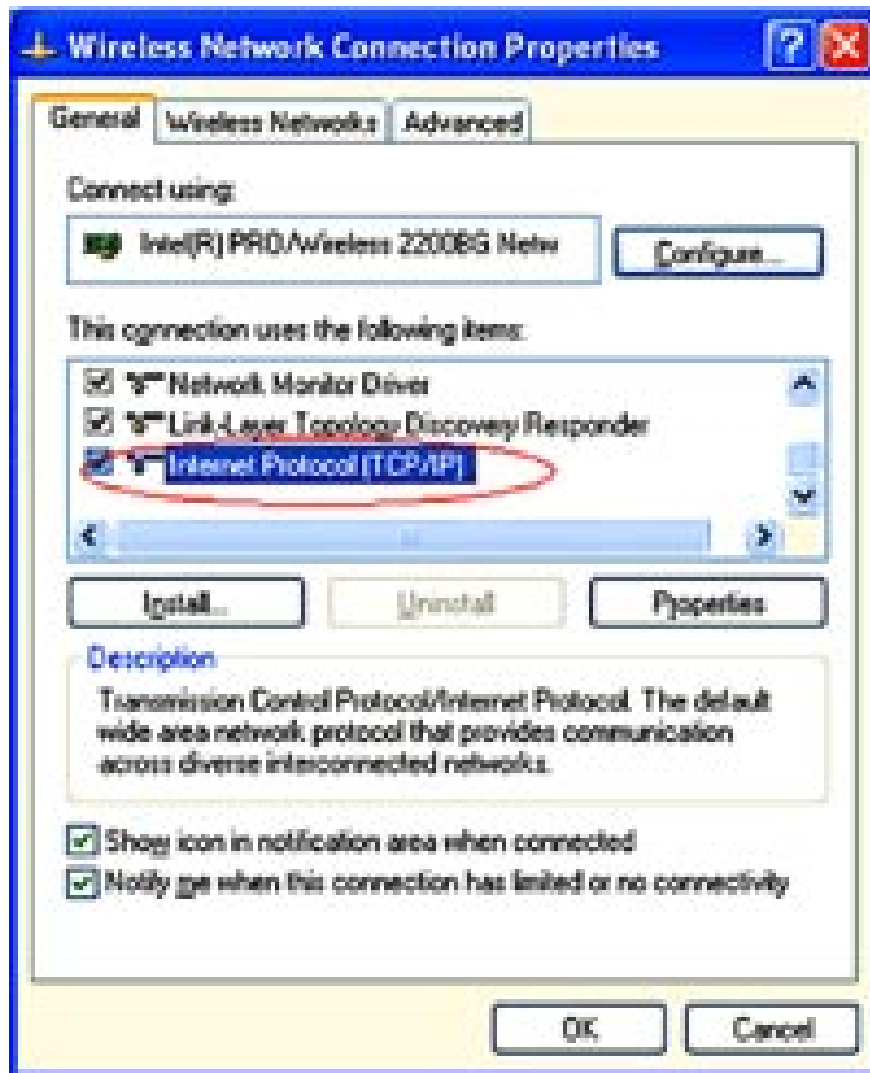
Wireless Network Connection Properties

General | Wireless Networks | Advanced

Connect using:

Intel(R) PRO/Wireless 2200BG Netw

Configure...

This connection uses the following items:

Network Monitor Driver

Link-Layer Topology Discovery Responder

Internet Protocol (TCP/IP)

Install... | Uninstall | Properties

Description

Transmission Control Protocol/Internet Protocol. The default wide area network protocol that provides communication across diverse interconnected networks.

Show icon in notification area when connected

Notify me when this connection has limited or no connectivity

OK | Cancel